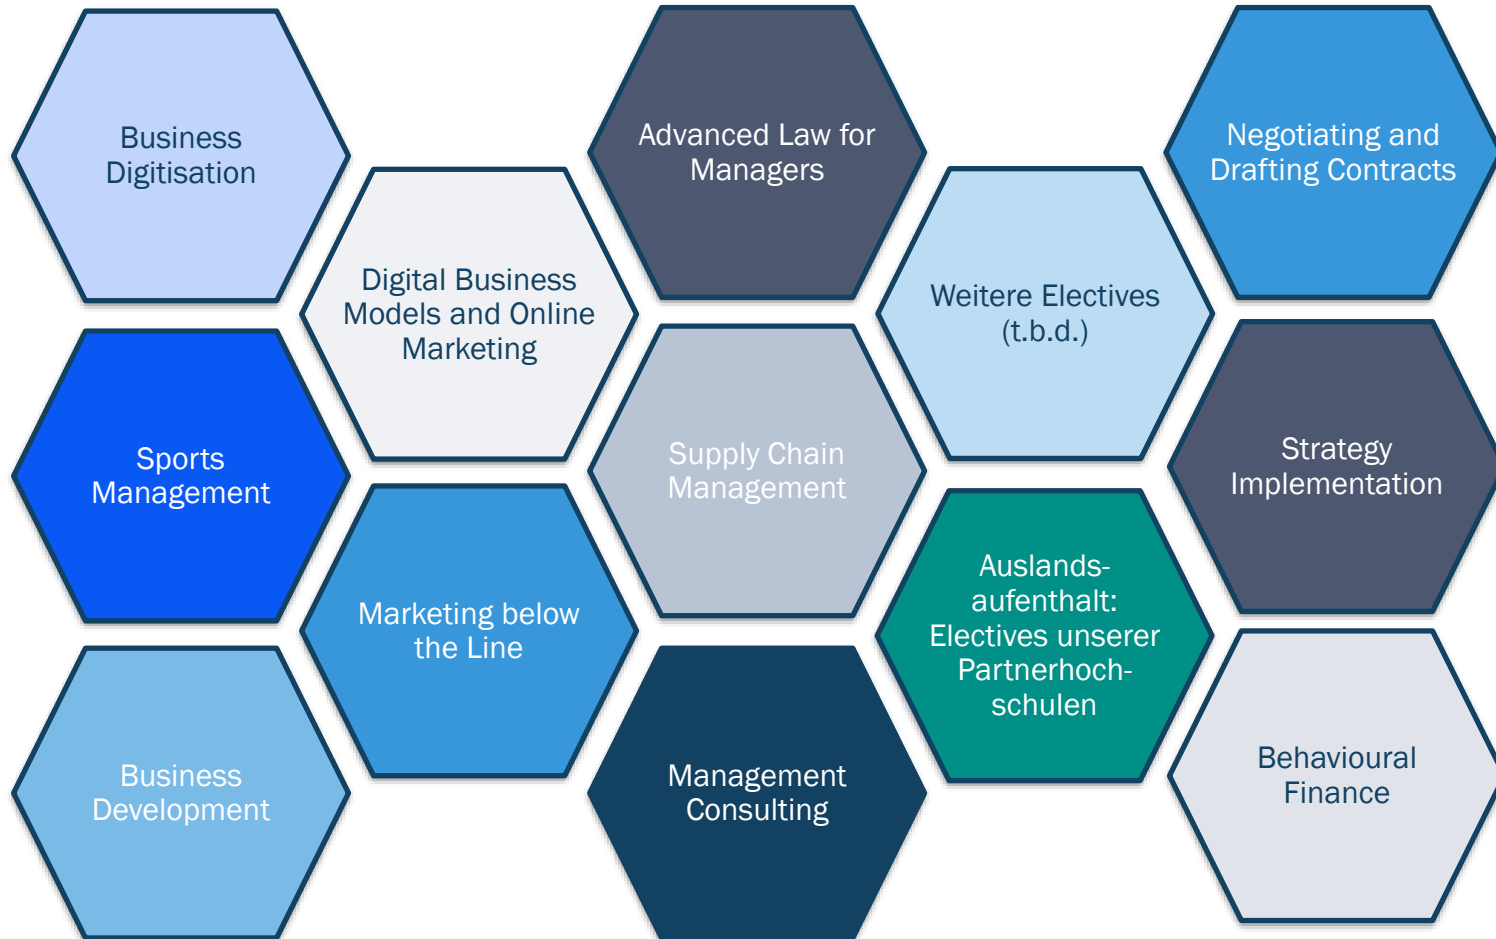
Business Digitisation

Sports Management

Business Development

Digital Business Models and Online Marketing

Marketing below the Line

Advanced Law for Managers

Supply Chain Management

Management Consulting

Weitere Electives (t.b.d.)

Auslands-aufenthalt: Electives unserer Partnerhoch-schulen

Negotiating and Drafting Contracts

Strategy Implementation

Behavioural Finance